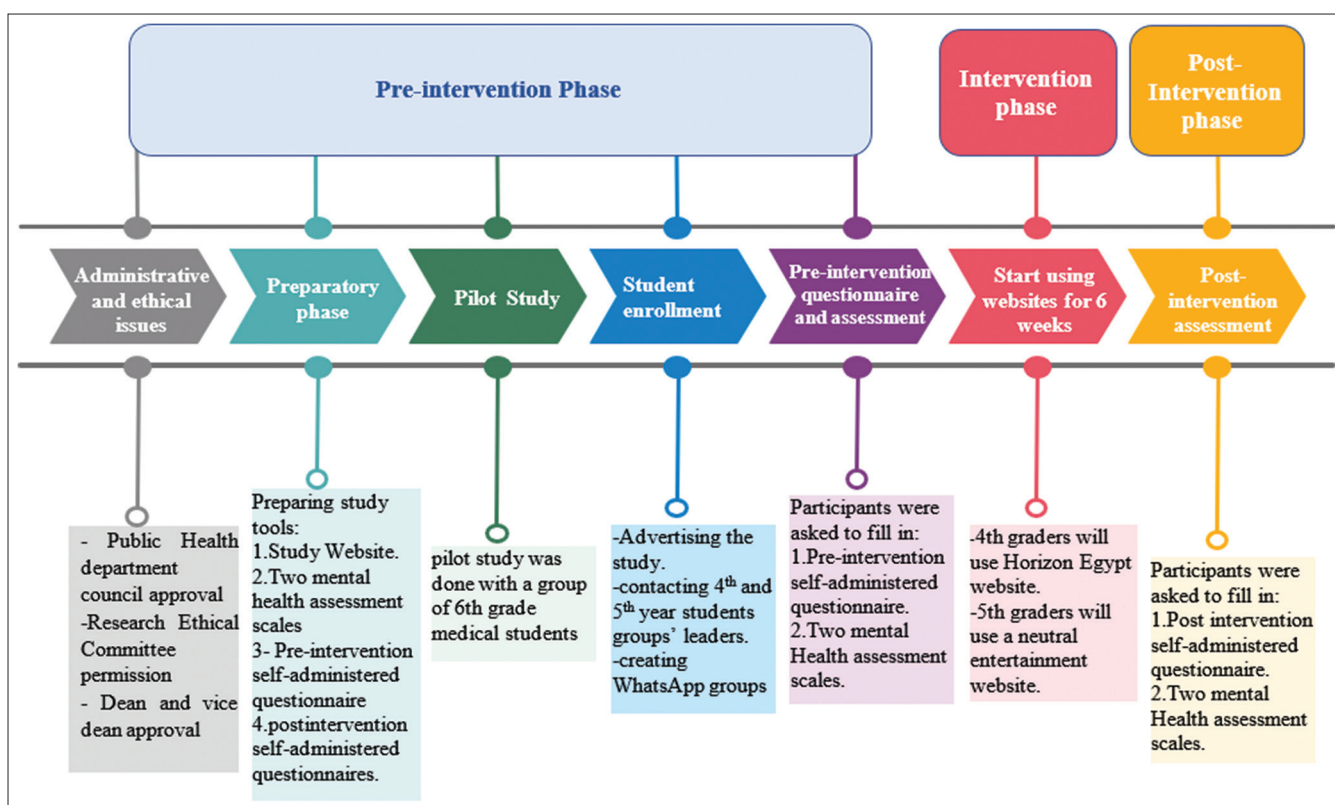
Pre-intervention Phase

Intervention phase

Post-Intervention phase

Administrative and ethical issues

Preparatory phase

Pilot Study

Student enrollment

Pre-intervention questionnaire and assessment

Start using websites for 6 weeks

Post-intervention assessment

- Public Health department council approval
-Research Ethical Committee permission
- Dean and vice dean approval

Preparing study tools:
1.Study Website.
2.Two mental health assessment scales
3- Pre-intervention self-administered questionnaire
4.postintervention self-administered questionnaires.

pilot study was done with a group of 6th grade medical students

-Advertising the study.
-contacting 4$^{th}$ and 5$^{th}$ year students groups' leaders.
-creating WhatsApp groups

Participants were asked to fill in:
1.Pre-intervention self-administered questionnaire.
2.Two mental Health assessment scales.

-4th graders will use Horizon Egypt website.
-5th graders will use a neutral entertainment website.

Participants were asked to fill in:
1.Post intervention self-administered questionnaire.
2.Two mental Health assessment scales.